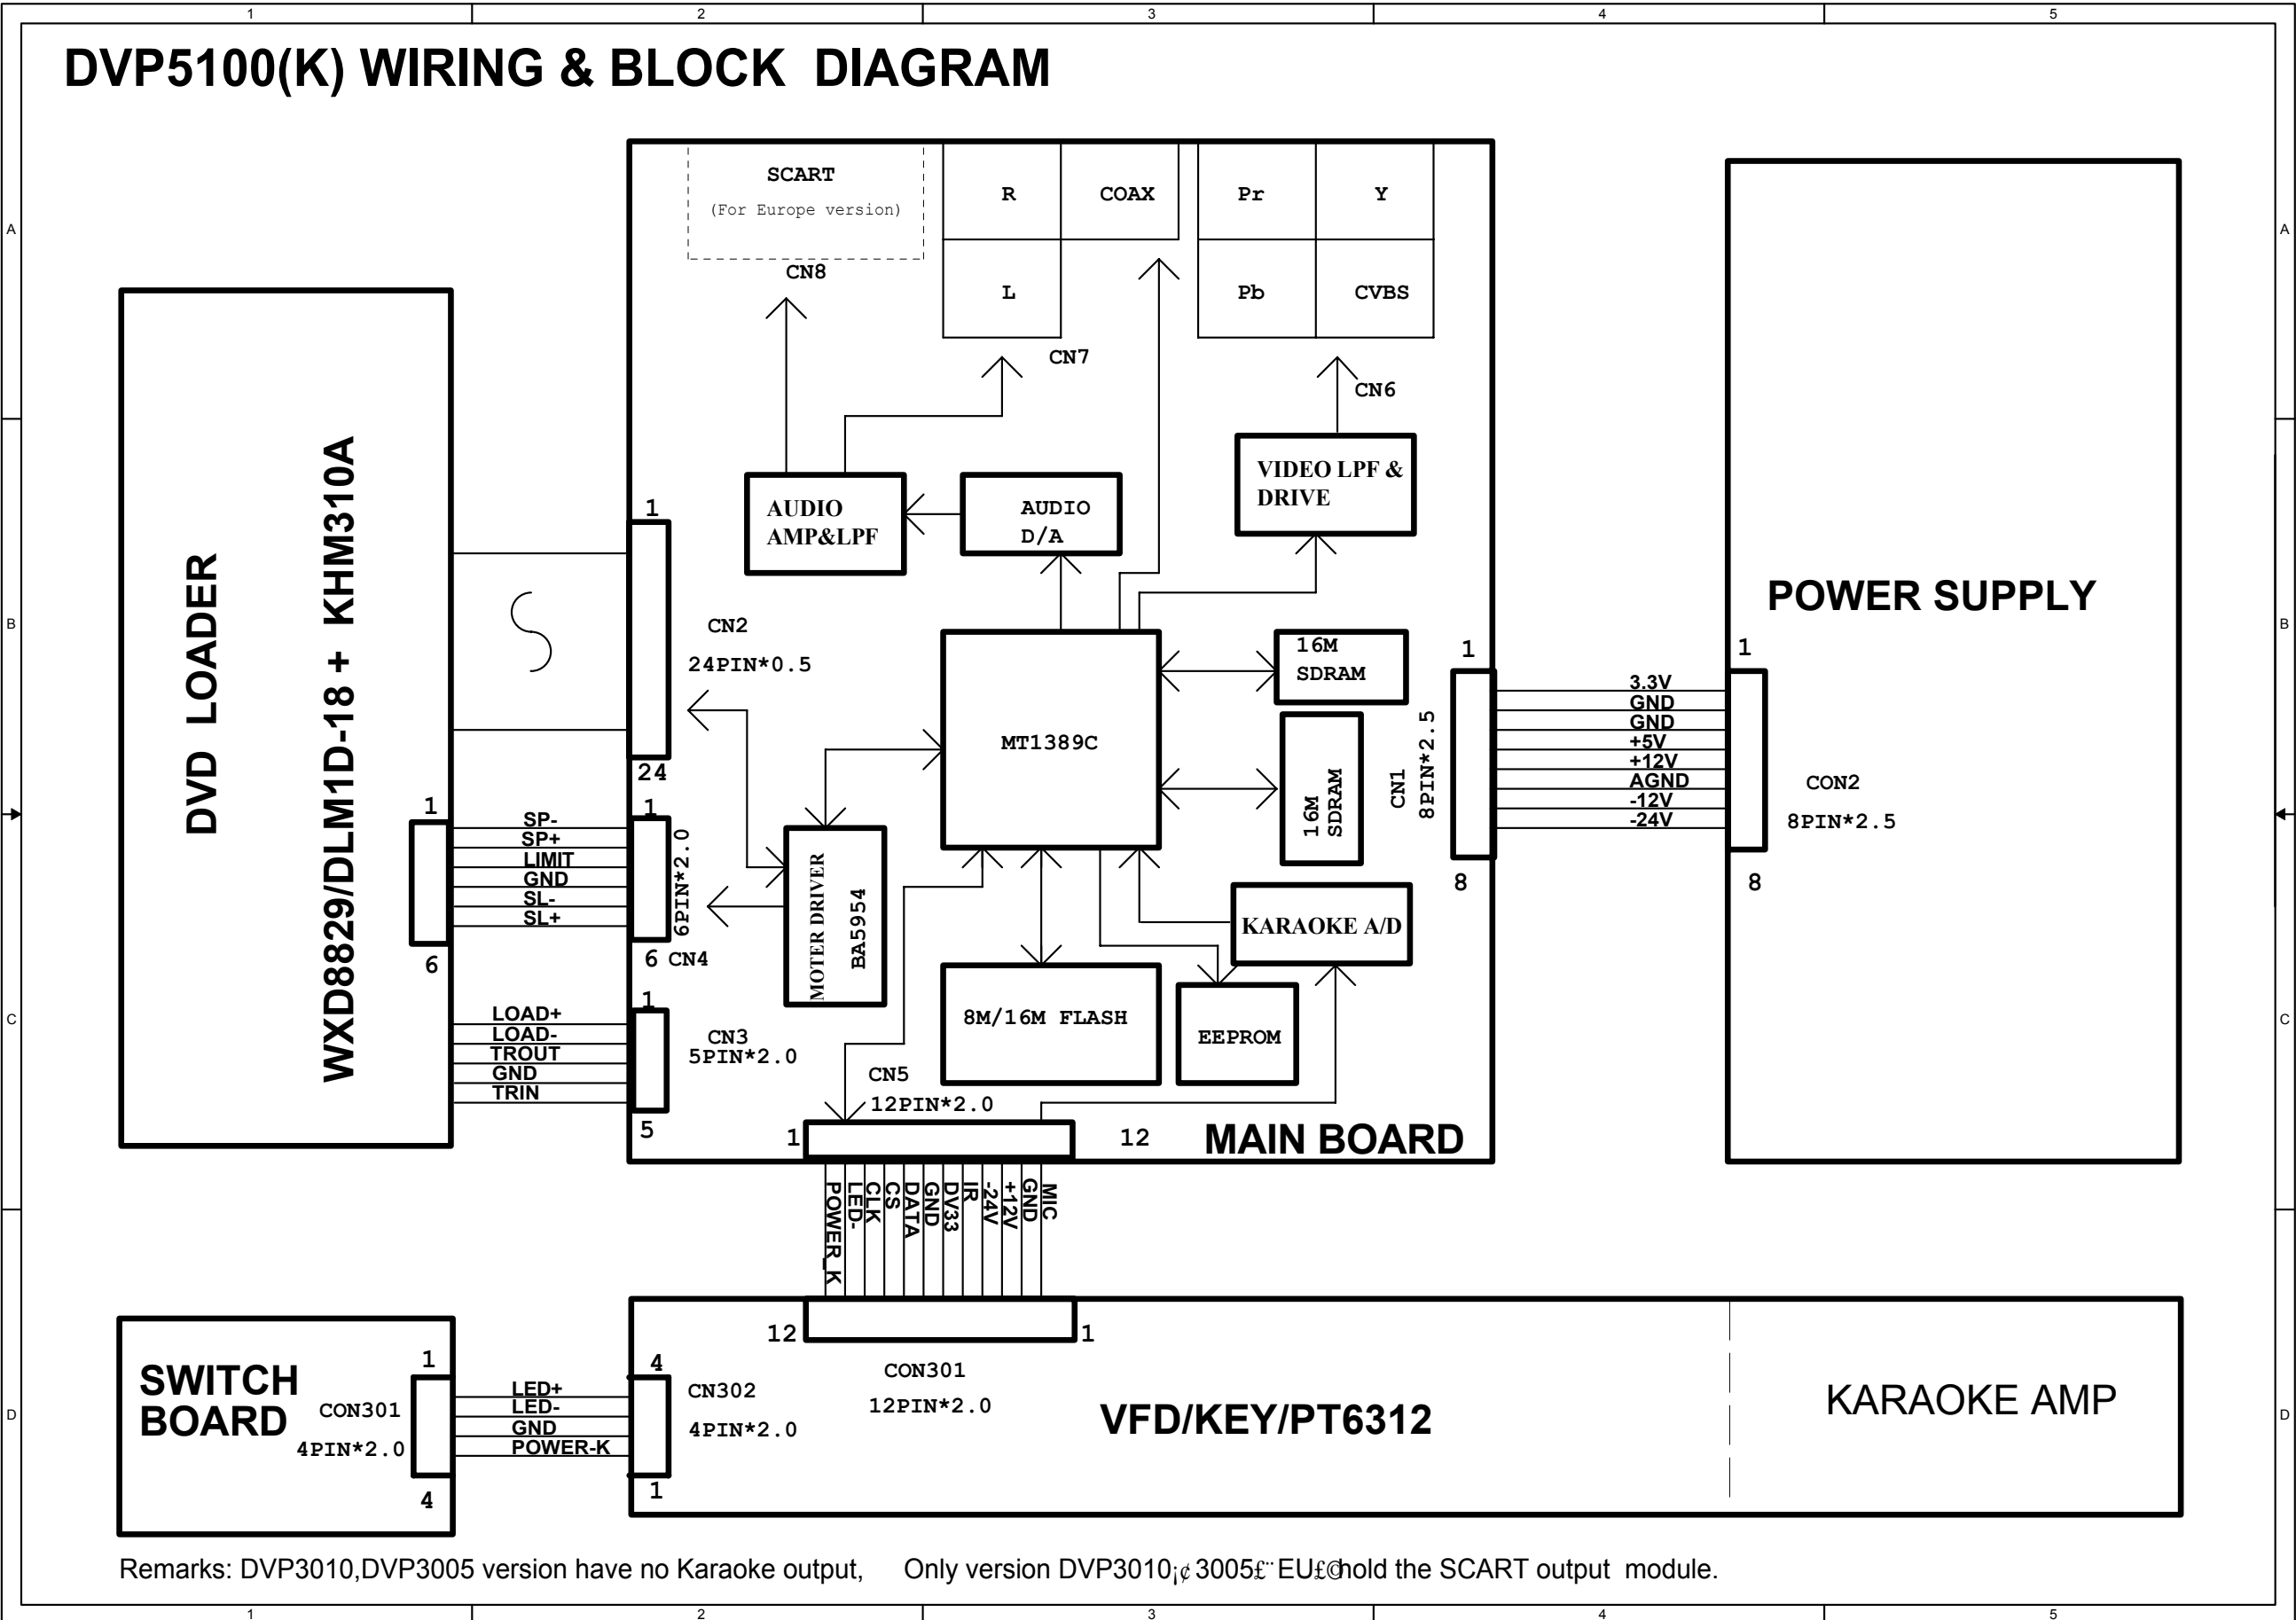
1 2 3 4 5

A B C D

DVP5100(K) WIRING & BLOCK DIAGRAM

SCART
(For Europe version)
CN8

R COAX
L
CN7

Pr Y
Pb CVBS
CN6

VIDEO LPF & DRIVE

AUDIO AMP&LPF

AUDIO D/A

DVD LOADER

WXD8829/DLM1D-18 + KHM310A

1
CN2
24PIN*0.5
24

MT1389C

16M SDRAM

16M SDRAM

CN1
8PIN*2.5

POWER SUPPLY

1
3.3V
GND
GND
+5V
+12V
AGND
-12V
-24V
8

1
CON2
8PIN*2.5
8

1
SP-
SP+
LIMIT
GND
SL-
SL+
6

1
6PIN*2.0
6 CN4

MOTER DRIVER
BA5954

KARAOKE A/D

8M/16M FLASH

EEPROM

LOAD+
LOAD-
TROUT
GND
TRIN

1
CN3
5PIN*2.0
5

CN5
12PIN*2.0
1
12

MAIN BOARD

POWER_K
LED-
CLK
CS
DATA
GND
DV33
IR
-24V
+12V
GND
MIC

12
1
CON301
12PIN*2.0

VFD/KEY/PT6312

KARAOKE AMP

SWITCH BOARD
CON301
4PIN*2.0
1
4

LED+
LED-
GND
POWER-K

4
CN302
4PIN*2.0
1

Remarks: DVP3010,DVP3005 version have no Karaoke output, Only version DVP3010¡¢3005£¨EU£©hold the SCART output module.

1 2 3 4 5